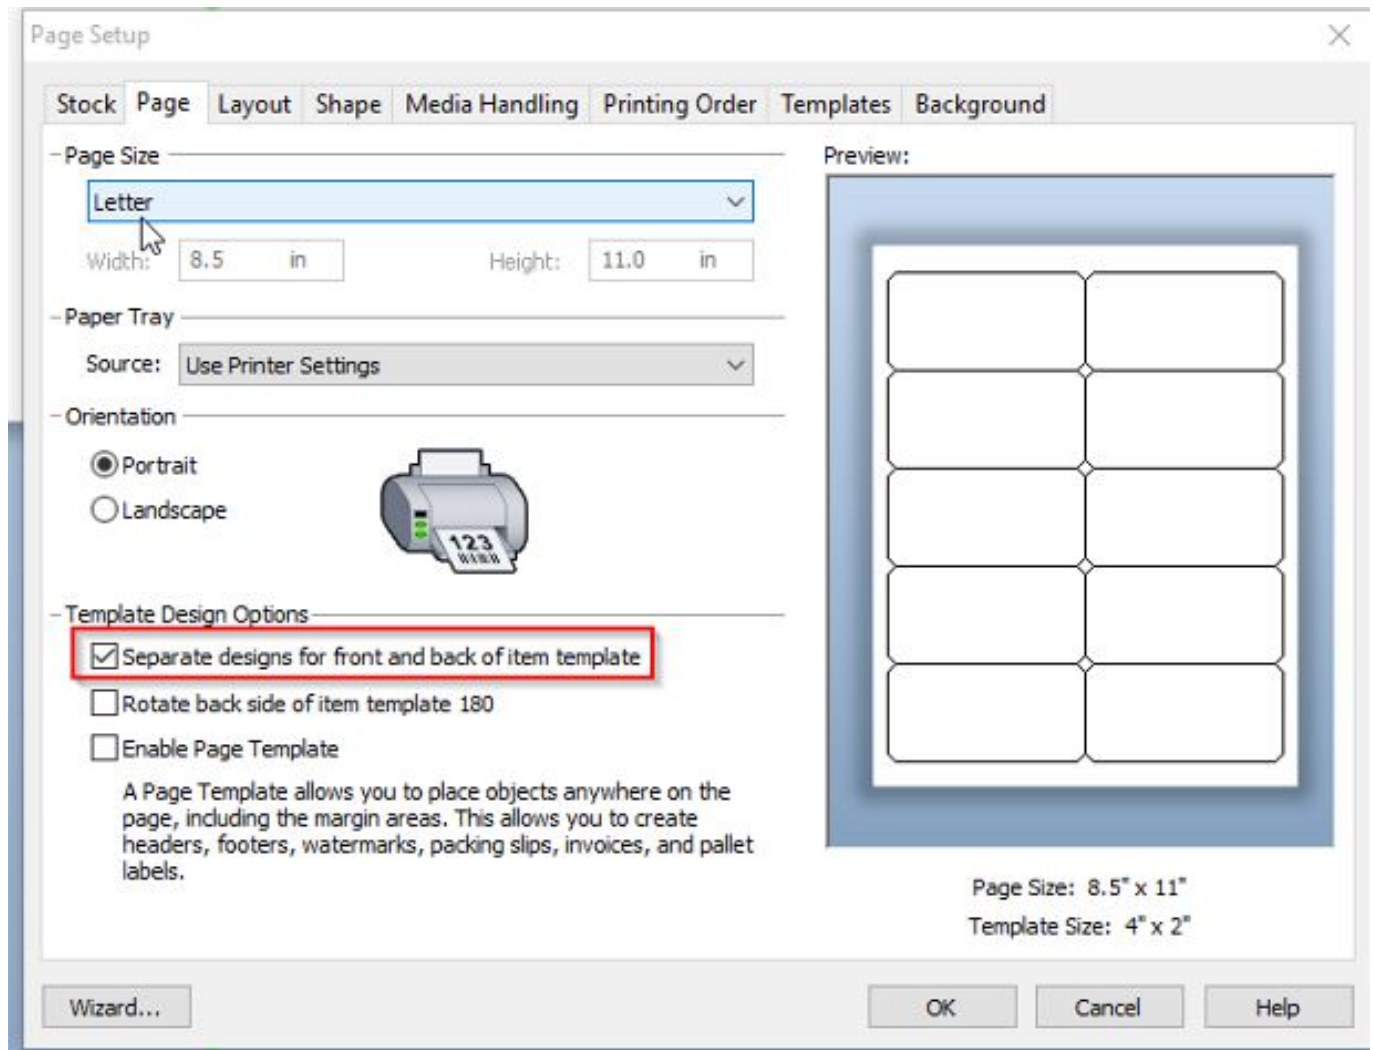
Page Setup

Stock Page Layout Shape Media Handling Printing Order Templates Background

Page Size

Letter

Width: 8.5 in Height: 11.0 in

Paper Tray

Source: Use Printer Settings

Orientation

Portrait

Landscape

123

Template Design Options

Separate designs for front and back of item template

Rotate back side of item template 180

Enable Page Template

A Page Template allows you to place objects anywhere on the page, including the margin areas. This allows you to create headers, footers, watermarks, packing slips, invoices, and pallet labels.

Preview:

Page Size: 8.5" x 11"

Template Size: 4" x 2"

Wizard...

OK

Cancel

Help